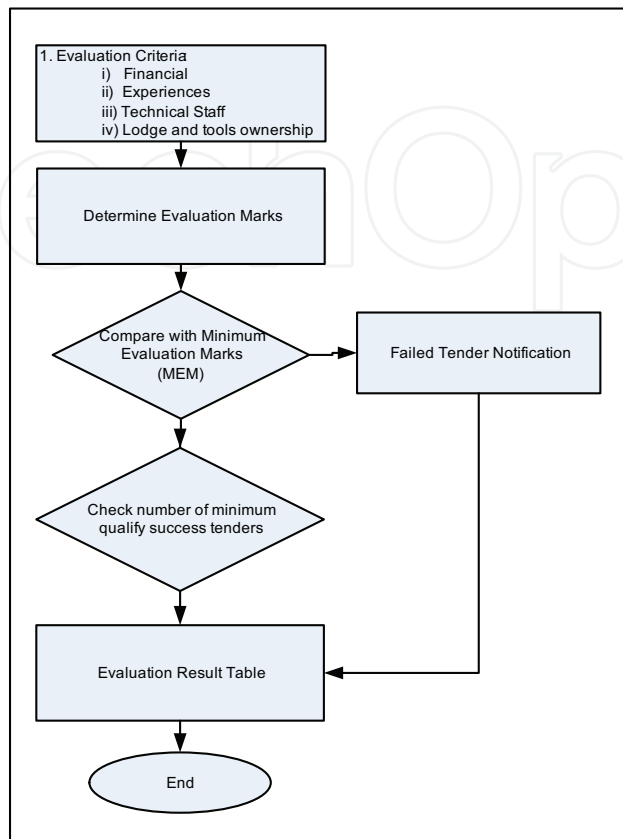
1. Evaluation Criteria
i) Financial
ii) Experiences
iii) Technical Staff
iv) Lodge and tools ownership

Determine Evaluation Marks

Compare with Minimum Evaluation Marks (MEM)

Failed Tender Notification

Check number of minimum qualify success tenders

Evaluation Result Table

End